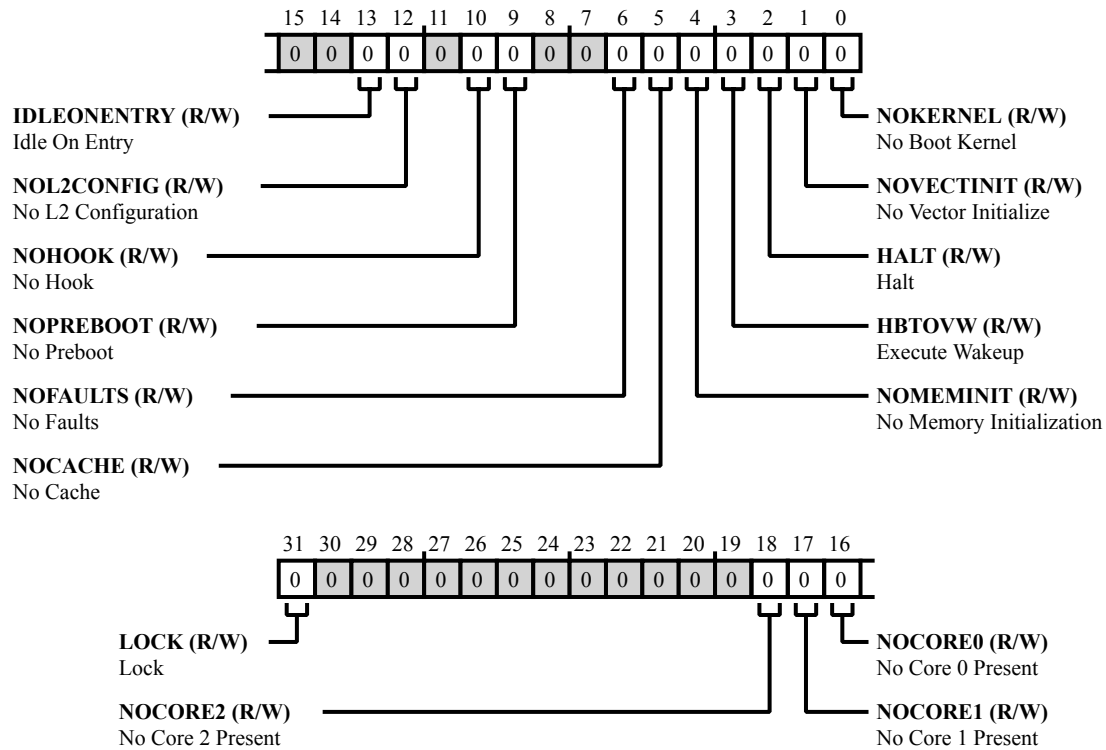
15 14 13 12 11 10 9 8 7 6 5 4 3 2 1 0

0 0 0 0 0 0 0 0 0 0 0 0 0 0 0 0

**IDLEONENTRY (R/W)**
Idle On Entry

**NOL2CONFIG (R/W)**
No L2 Configuration

**NOHOOK (R/W)**
No Hook

**NOPREBOOT (R/W)**
No Preboot

**NOFAULTS (R/W)**
No Faults

**NOCACHE (R/W)**
No Cache

**NOKERNEL (R/W)**
No Boot Kernel

**NOVECTINIT (R/W)**
No Vector Initialize

**HALT (R/W)**
Halt

**HBTOVW (R/W)**
Execute Wakeup

**NOMEMINIT (R/W)**
No Memory Initialization

31 30 29 28 27 26 25 24 23 22 21 20 19 18 17 16

0 0 0 0 0 0 0 0 0 0 0 0 0 0 0 0

**LOCK (R/W)**
Lock

**NOCORE2 (R/W)**
No Core 2 Present

**NOCORE0 (R/W)**
No Core 0 Present

**NOCORE1 (R/W)**
No Core 1 Present